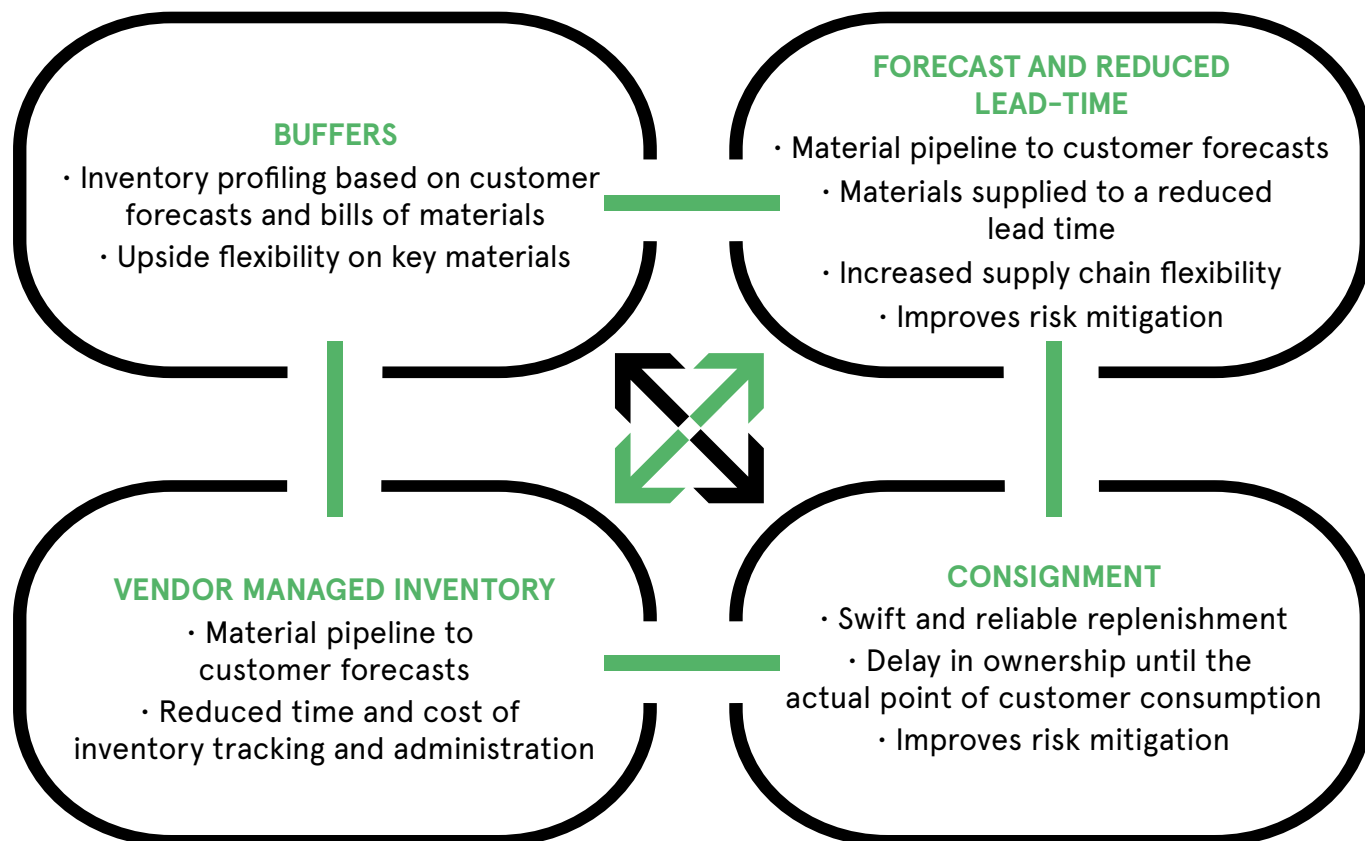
BUFFERS

· Inventory profiling based on customer forecasts and bills of materials

· Upside flexibility on key materials

FORECAST AND REDUCED LEAD-TIME

· Material pipeline to customer forecasts

· Materials supplied to a reduced lead time

· Increased supply chain flexibility

· Improves risk mitigation

VENDOR MANAGED INVENTORY

· Material pipeline to customer forecasts

· Reduced time and cost of inventory tracking and administration

CONSIGNMENT

· Swift and reliable replenishment

· Delay in ownership until the actual point of customer consumption

· Improves risk mitigation